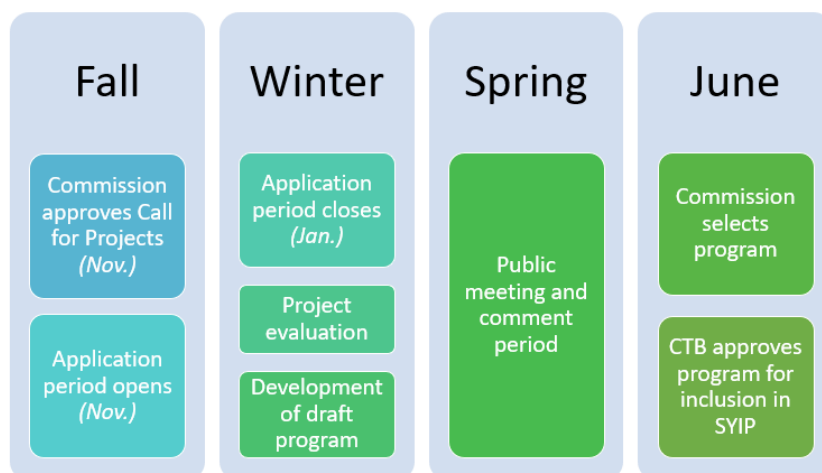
Fall

Commission approves Call for Projects (Nov.)

Application period opens (Nov.)

Winter

Application period closes (Jan.)

Project evaluation

Development of draft program

Spring

Public meeting and comment period

June

Commission selects program

CTB approves program for inclusion in SYIP